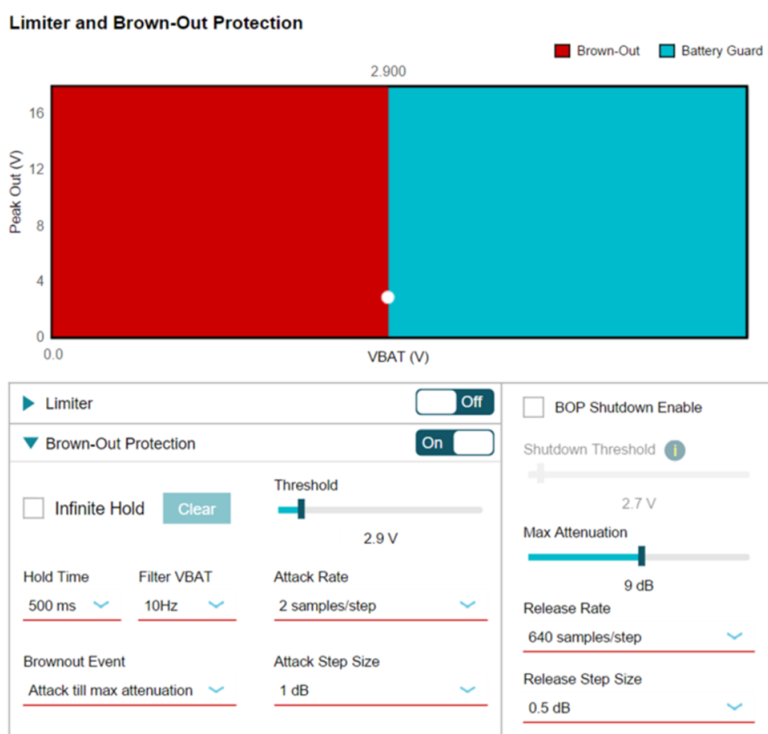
Limiter and Brown-Out Protection

Brown-Out
Battery Guard

2.900

Peak Out (V)

16
12
8
4
0

0.0

VBAT (V)

Limiter
Off

Brown-Out Protection
On

Infinite Hold
Clear

Threshold
2.9 V

Hold Time
500 ms

Filter VBAT
10Hz

Attack Rate
2 samples/step

Brownout Event
Attack till max attenuation

Attack Step Size
1 dB

BOP Shutdown Enable

Shutdown Threshold
i
2.7 V

Max Attenuation
9 dB

Release Rate
640 samples/step

Release Step Size
0.5 dB